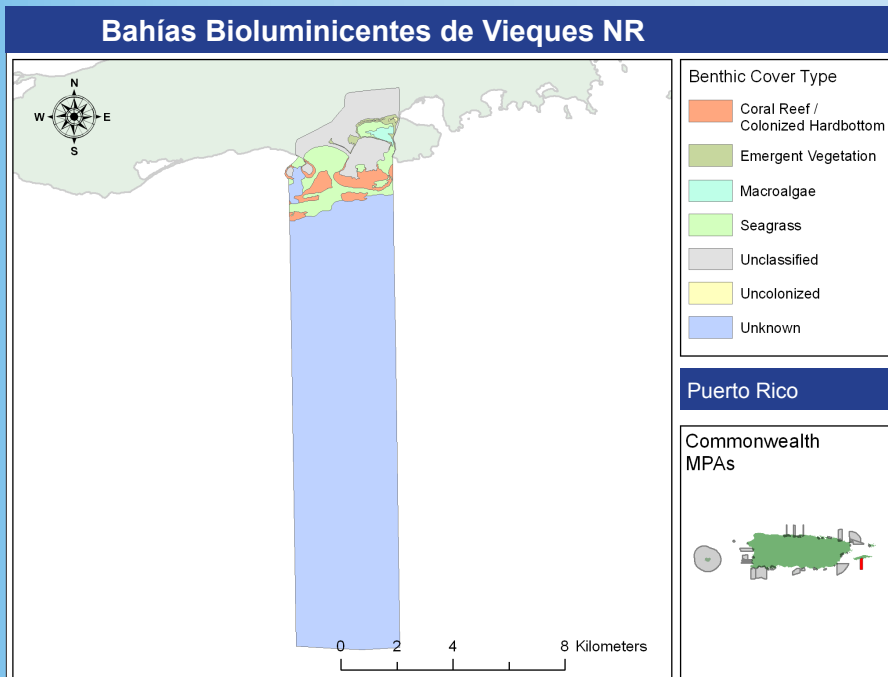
Bahías Bioluminicentes de Vieques NR

N
W
E
S

0 2 4 8 Kilometers

Benthic Cover Type

Coral Reef / Colonized Hardbottom

Emergent Vegetation

Macroalgae

Seagrass

Unclassified

Uncolonized

Unknown

Puerto Rico

Commonwealth MPAs